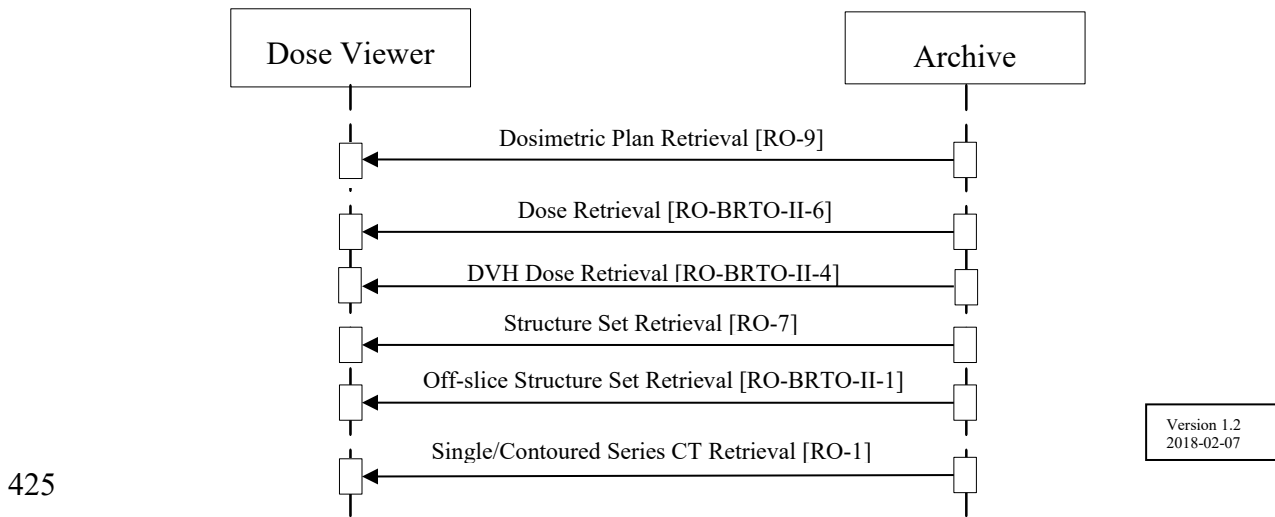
Dose Viewer

Archive

Dosimetric Plan Retrieval [RO-9]

Dose Retrieval [RO-BRTO-II-6]

DVH Dose Retrieval [RO-BRTO-II-4]

Structure Set Retrieval [RO-7]

Off-slice Structure Set Retrieval [RO-BRTO-II-1]

Single/Contoured Series CT Retrieval [RO-1]

Version 1.2
2018-02-07

425